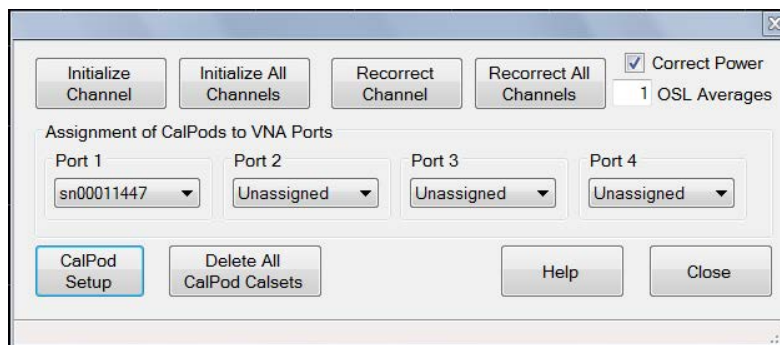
Initialize Channel

Initialize All Channels

Recorrect Channel

Recorrect All Channels

Correct Power

1 OSL Averages

Assignment of CalPods to VNA Ports

Port 1

sn00011447

Port 2

Unassigned

Port 3

Unassigned

Port 4

Unassigned

CalPod Setup

Delete All CalPod Calsets

Help

Close